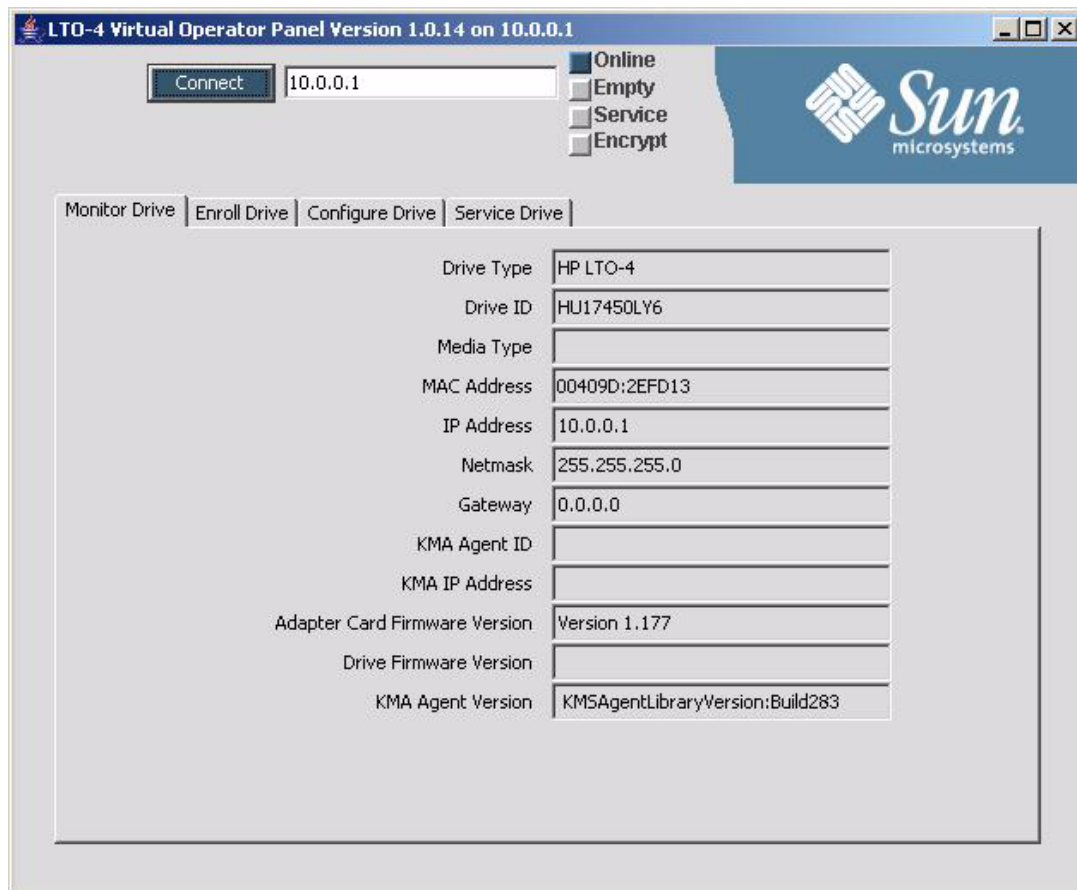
LTO-4 Virtual Operator Panel Version 1.0.14 on 10.0.0.1

Connect 10.0.0.1

Online
Empty
Service
Encrypt

Sun microsystems

Monitor Drive | Enroll Drive | Configure Drive | Service Drive

| | |
|---|---|
| Drive Type | HP LTO-4 |
| Drive ID | HU17450LY6 |
| Media Type | |
| MAC Address | 00409D:2EFD13 |
| IP Address | 10.0.0.1 |
| Netmask | 255.255.255.0 |
| Gateway | 0.0.0.0 |
| KMA Agent ID | |
| KMA IP Address | |
| Adapter Card Firmware Version | Version 1.177 |
| Drive Firmware Version | |
| KMA Agent Version | KMSAgentLibraryVersion:Build283 |